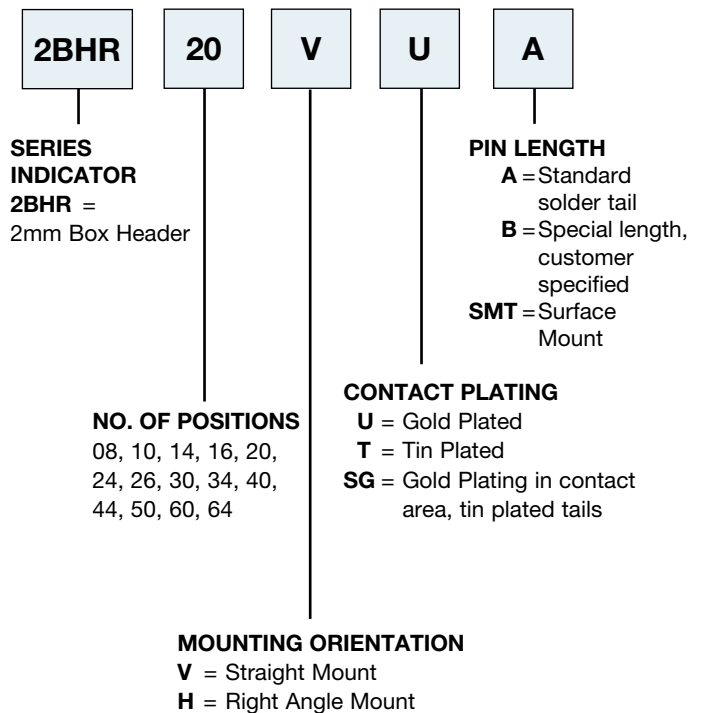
2BHR 20 V U A

SERIES INDICATOR
2BHR = 2mm Box Header

PIN LENGTH
A = Standard solder tail
B = Special length, customer specified
SMT = Surface Mount

CONTACT PLATING
U = Gold Plated
T = Tin Plated
SG = Gold Plating in contact area, tin plated tails

NO. OF POSITIONS
08, 10, 14, 16, 20, 24, 26, 30, 34, 40, 44, 50, 60, 64

MOUNTING ORIENTATION
V = Straight Mount
H = Right Angle Mount